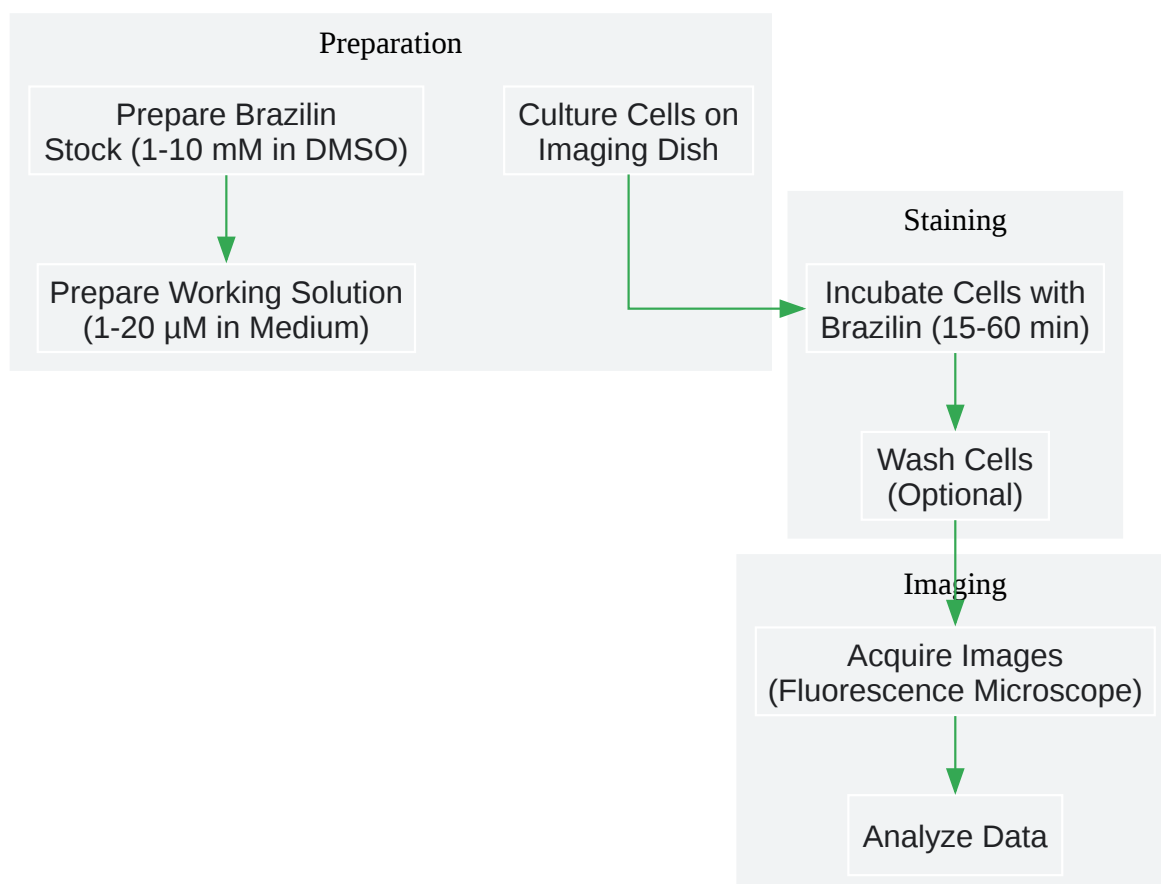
Preparation

Prepare Brazilin Stock (1-10 mM in DMSO)

Prepare Working Solution (1-20 µM in Medium)

Culture Cells on Imaging Dish

Staining

Incubate Cells with Brazilin (15-60 min)

Wash Cells (Optional)

Imaging

Acquire Images (Fluorescence Microscope)

Analyze Data